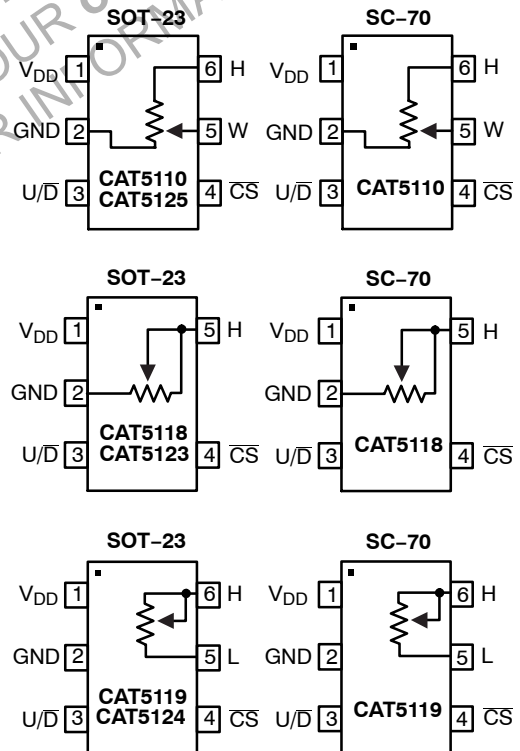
SOT−23

$V_{DD}$ 1
GND 2
$U/\overline{D}$ 3
6 H
5 W
4 $\overline{CS}$
CAT5110
CAT5125

SC−70

$V_{DD}$ 1
GND 2
$U/\overline{D}$ 3
6 H
5 W
4 $\overline{CS}$
CAT5110

SOT−23

$V_{DD}$ 1
GND 2
$U/\overline{D}$ 3
5 H
4 $\overline{CS}$
CAT5118
CAT5123

SC−70

$V_{DD}$ 1
GND 2
$U/\overline{D}$ 3
5 H
4 $\overline{CS}$
CAT5118

SOT−23

$V_{DD}$ 1
GND 2
$U/\overline{D}$ 3
6 H
5 L
4 $\overline{CS}$
CAT5119
CAT5124

SC−70

$V_{DD}$ 1
GND 2
$U/\overline{D}$ 3
6 H
5 L
4 $\overline{CS}$
CAT5119